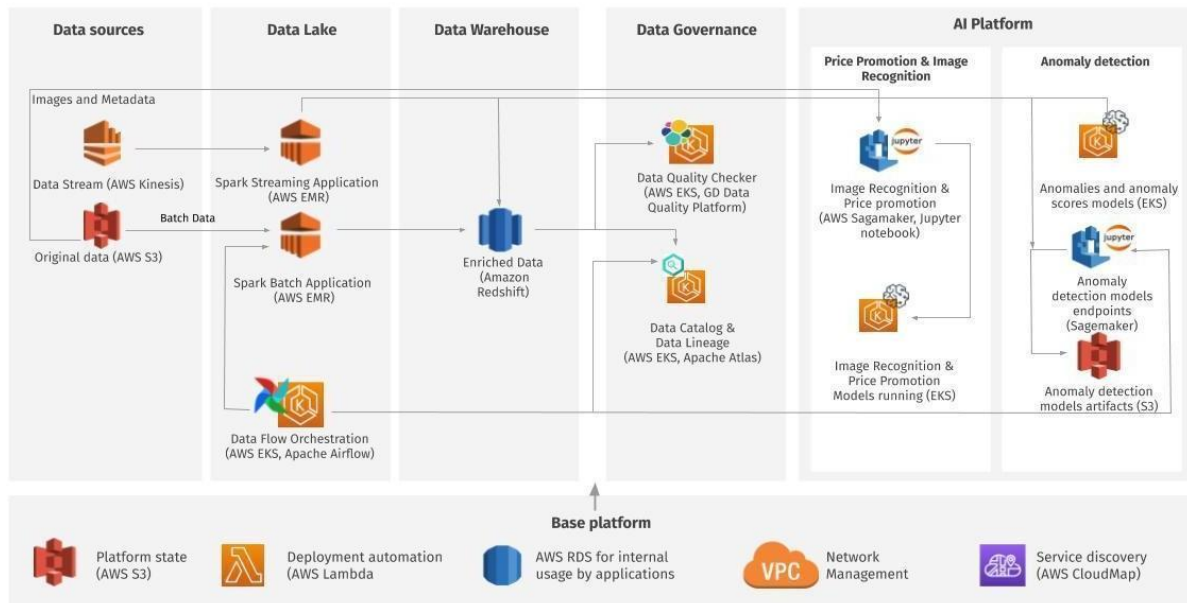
Data sources

Images and Metadata

Data Stream (AWS Kinesis)

Batch Data

Original data (AWS S3)

Data Lake

Spark Streaming Application (AWS EMR)

Spark Batch Application (AWS EMR)

Data Flow Orchestration (AWS EKS, Apache Airflow)

Data Warehouse

Enriched Data (Amazon Redshift)

Data Governance

Data Quality Checker (AWS EKS, GD Data Quality Platform)

Data Catalog & Data Lineage (AWS EKS, Apache Atlas)

AI Platform

Price Promotion & Image Recognition

jupyter

Image Recognition & Price promotion (AWS Sagamaker, Jupyter notebook)

Image Recognition & Price Promotion Models running (EKS)

Anomaly detection

Anomalies and anomaly scores models (EKS)

jupyter

Anomaly detection models endpoints (Sagemaker)

Anomaly detection models artifacts (S3)

Base platform

Platform state (AWS S3)

Deployment automation (AWS Lambda

AWS RDS for internal usage by applications

VPC

Network Management

Service discovery (AWS CloudMap)